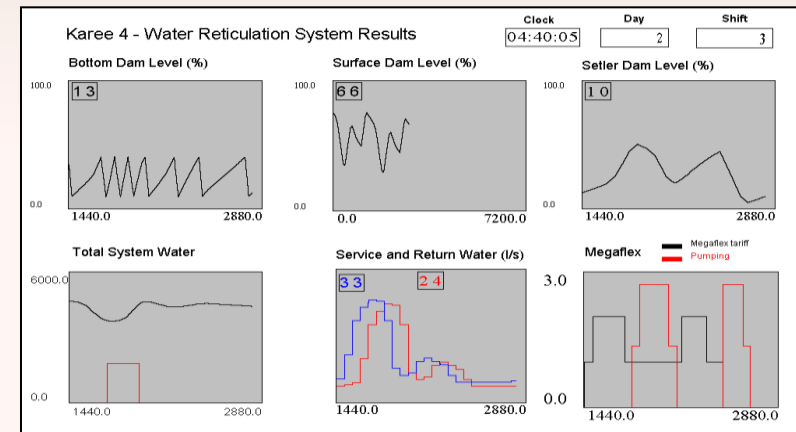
Karee 4 - Water Reticulation System Results

Clock
04:40:05

Day
2

Shift
3

Bottom Dam Level (%)
100.0
13
0.0
1440.0
2880.0

Surface Dam Level (%)
100.0
66
0.0
0.0
7200.0

Setler Dam Level (%)
100.0
10
0.0
1440.0
2880.0

Total System Water
6000.0
0.0
1440.0
2880.0

Service and Return Water (l/s)
33
24
1440.0
2880.0

Megaflex
Megaflex tariff
Pumping
3.0
0.0
1440.0
2880.0